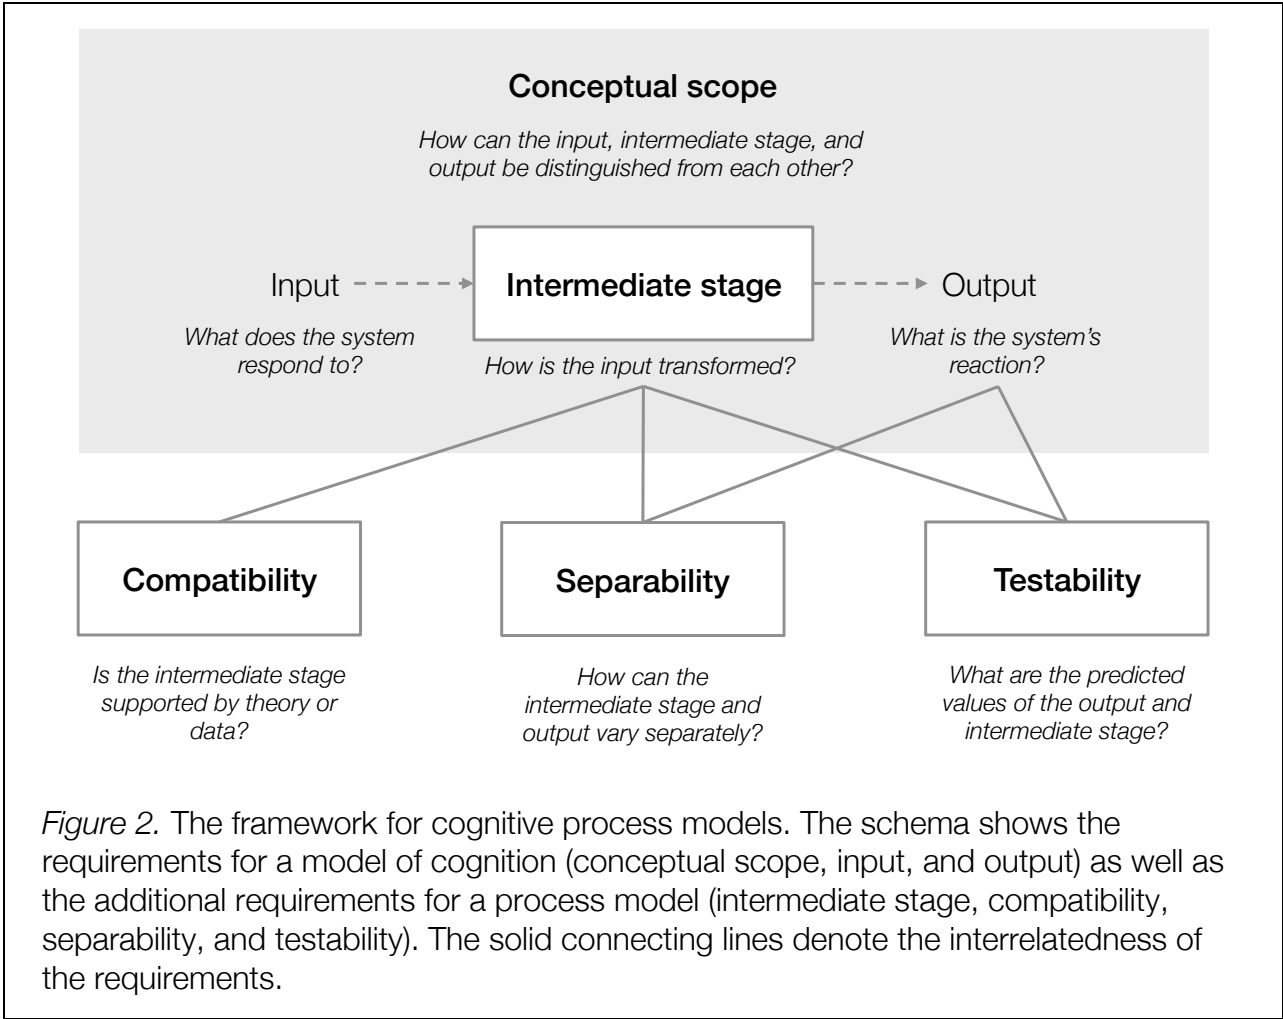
Conceptual scope

How can the input, intermediate stage, and output be distinguished from each other?

Input

What does the system respond to?

Intermediate stage

How is the input transformed?

Output

What is the system's reaction?

Compatibility

Is the intermediate stage supported by theory or data?

Separability

How can the intermediate stage and output vary separately?

Testability

What are the predicted values of the output and intermediate stage?

Figure 2. The framework for cognitive process models. The schema shows the requirements for a model of cognition (conceptual scope, input, and output) as well as the additional requirements for a process model (intermediate stage, compatibility, separability, and testability). The solid connecting lines denote the interrelatedness of the requirements.